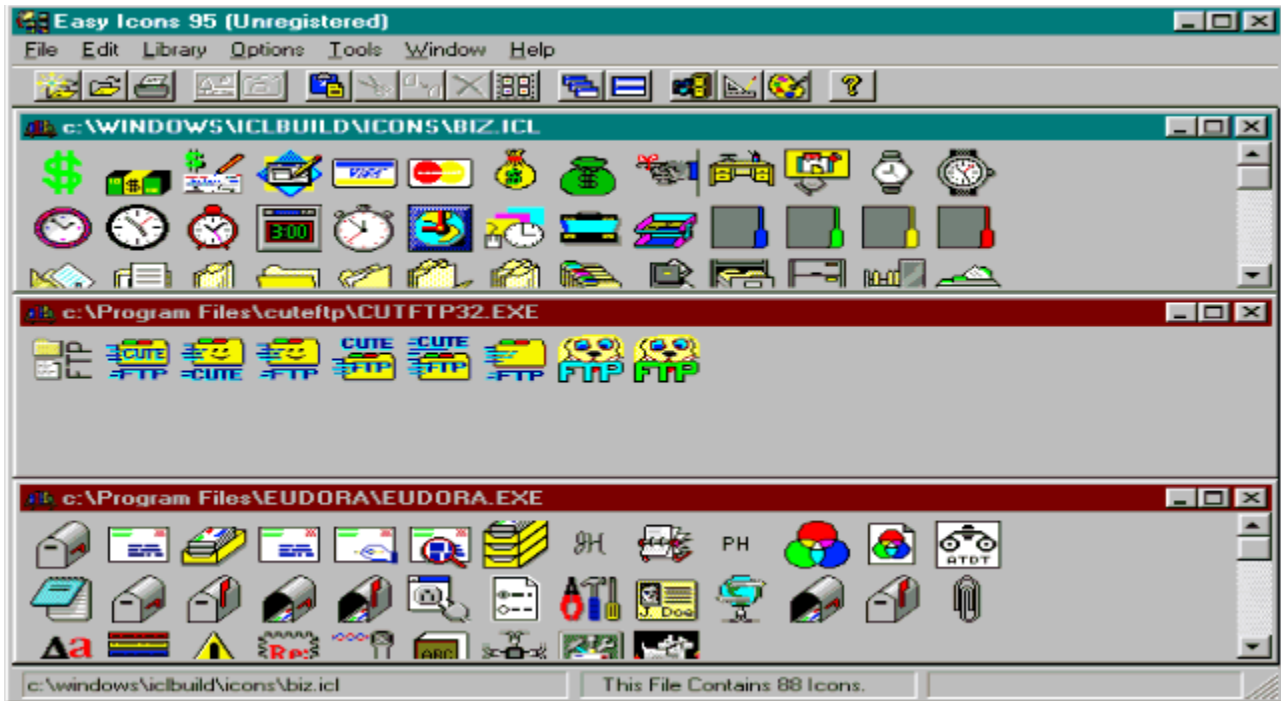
Easy Icons 95 (Unregistered)

File Edit Library Options Tools Window Help

c:\WINDOWS\ICLBUILD\ICONS\BIZ.ICL

3:00

c:\Program Files\cuteftp\CUTFTP32.EXE

FTP CUTE FTP CUTE FTP CUTE FTP CUTE FTP FTP FTP FTP

c:\Program Files\EUDORA\EUDORA.EXE

PH ATDT J. Doe Re:

c:\windows\iclbuild\icons\biz.icl This File Contains 88 Icons.